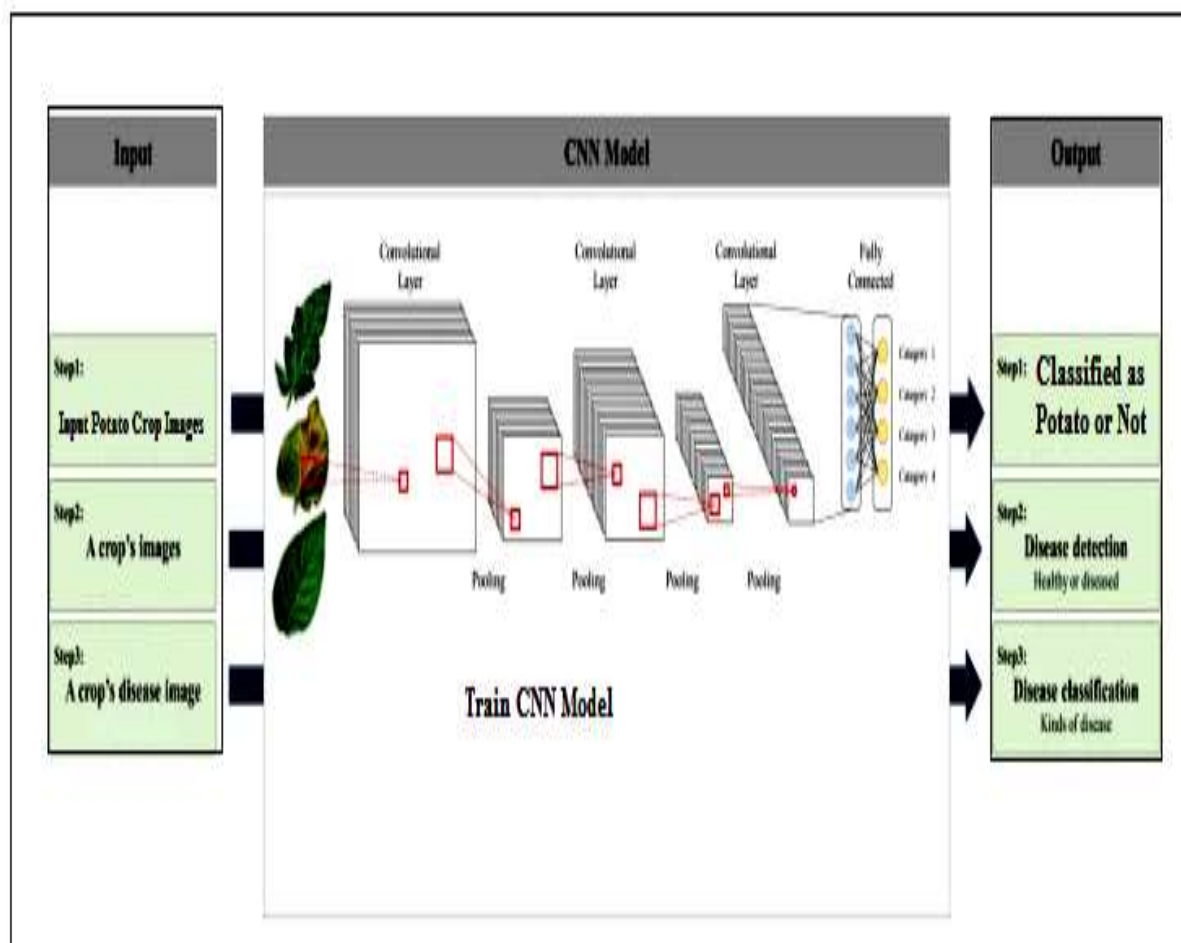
Input

Step1:
Input Potato Crop Images

Step2:
A crop's images

Step3:
A crop's disease image

CNN Model

Convolutional Layer

Convolutional Layer

Convolutional Layer

Fully Connected

Category 1
Category 2
Category 3
Category 4

Pooling
Pooling
Pooling
Pooling

Train CNN Model

Output

Step1: Classified as Potato or Not

Step2:
Disease detection
Healthy or diseased

Step3:
Disease classification
Kinds of disease